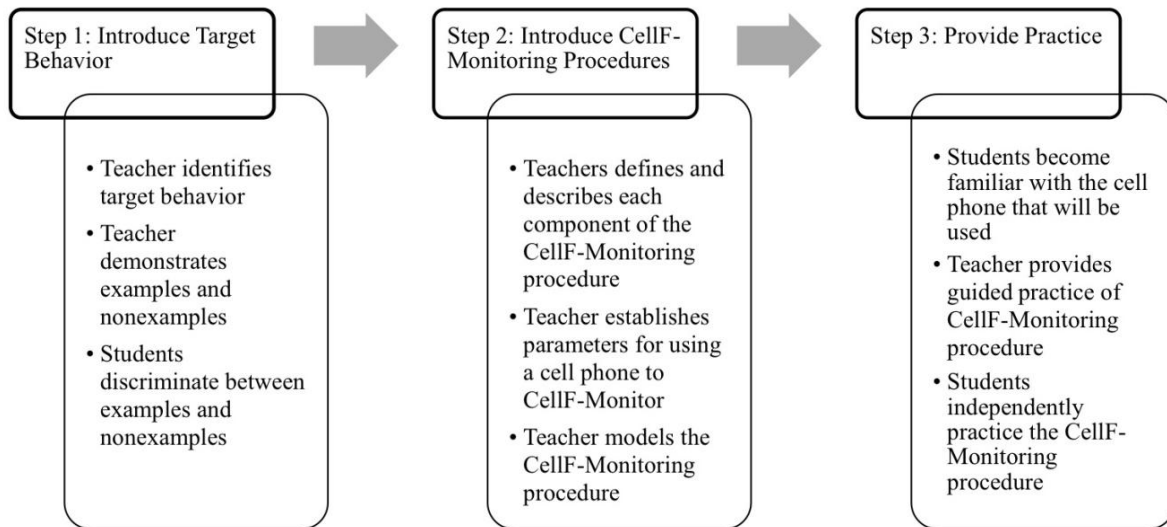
Step 1: Introduce Target Behavior

• Teacher identifies target behavior
• Teacher demonstrates examples and nonexamples
• Students discriminate between examples and nonexamples

Step 2: Introduce CellF-Monitoring Procedures

• Teachers defines and describes each component of the CellF-Monitoring procedure
• Teacher establishes parameters for using a cell phone to CellF-Monitor
• Teacher models the CellF-Monitoring procedure

Step 3: Provide Practice

• Students become familiar with the cell phone that will be used
• Teacher provides guided practice of CellF-Monitoring procedure
• Students independently practice the CellF-Monitoring procedure